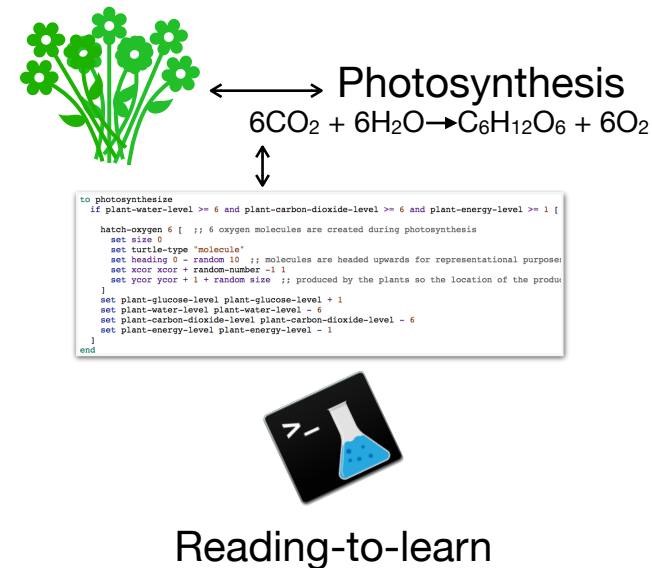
Photosynthesis
$6CO_2 + 6H_2O \rightarrow C_6H_{12}O_6 + 6O_2$

to photosynthesize
  if plant-water-level >= 6 and plant-carbon-dioxide-level >= 6 and plant-energy-level >= 1 [

    hatch-oxygen 6 [  ;; 6 oxygen molecules are created during photosynthesis
      set size 0
      set turtle-type "molecule"
      set heading 0 - random 10  ;; molecules are headed upwards for representational purposes
      set xcor xcor + random-number -1 1
      set ycor ycor + 1 + random size  ;; produced by the plants so the location of the produc
    ]
    set plant-glucose-level plant-glucose-level + 1
    set plant-water-level plant-water-level - 6
    set plant-carbon-dioxide-level plant-carbon-dioxide-level - 6
    set plant-energy-level plant-energy-level - 1
  ]
end

>_

Reading-to-learn